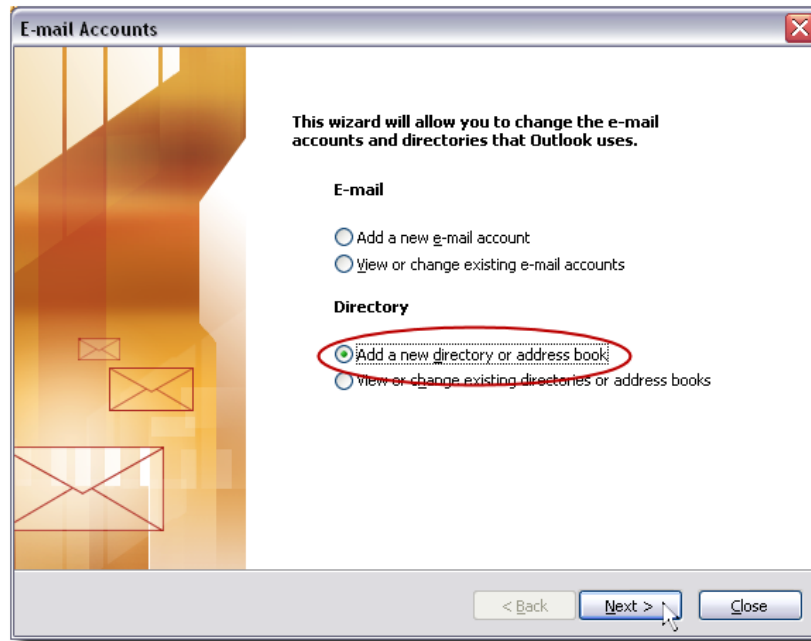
E-mail Accounts

This wizard will allow you to change the e-mail accounts and directories that Outlook uses.

E-mail

Add a new e-mail account

View or change existing e-mail accounts

Directory

Add a new directory or address book

View or change existing directories or address books

< Back

Next >

Close